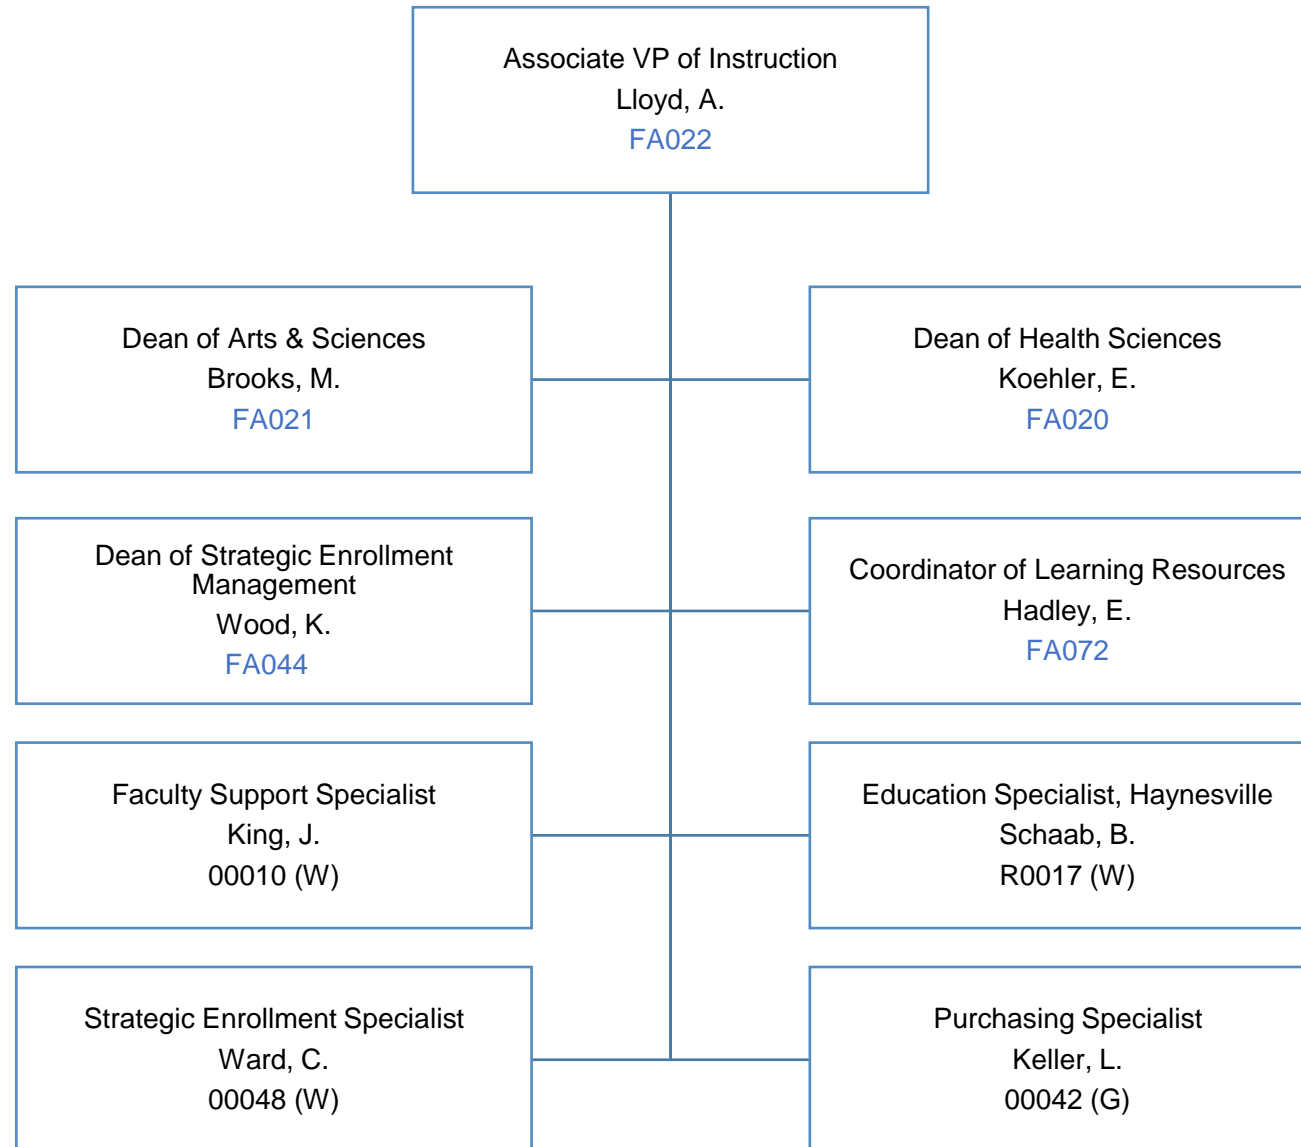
Associate VP of Instruction
Lloyd, A.
FA022

Dean of Arts & Sciences
Brooks, M.
FA021

Dean of Health Sciences
Koehler, E.
FA020

Dean of Strategic Enrollment Management
Wood, K.
FA044

Coordinator of Learning Resources
Hadley, E.
FA072

Faculty Support Specialist
King, J.
00010 (W)

Education Specialist, Haynesville
Schaab, B.
R0017 (W)

Strategic Enrollment Specialist
Ward, C.
00048 (W)

Purchasing Specialist
Keller, L.
00042 (G)